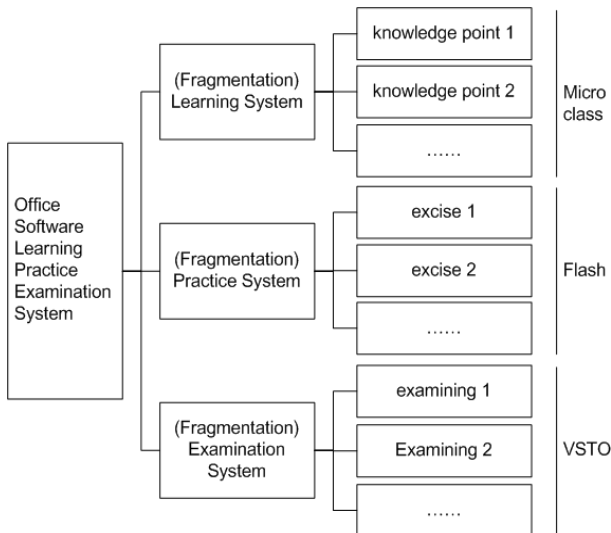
Office Software Learning Practice Examination System

(Fragmentation) Learning System

knowledge point 1

knowledge point 2

……

Micro class

(Fragmentation) Practice System

excise 1

excise 2

……

Flash

(Fragmentation) Examination System

examining 1

Examining 2

……

VSTO